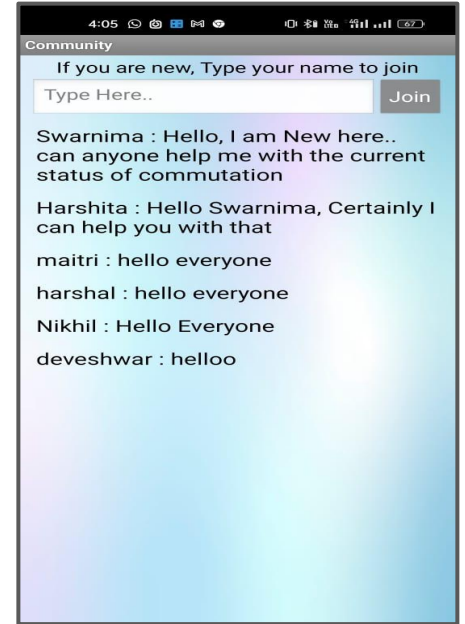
4:05 67

Community

If you are new, Type your name to join

Type Here..

Join

Swarnima : Hello, I am New here.. can anyone help me with the current status of commutation

Harshita : Hello Swarnima, Certainly I can help you with that

maitri : hello everyone

harshal : hello everyone

Nikhil : Hello Everyone

deveshwar : helloo